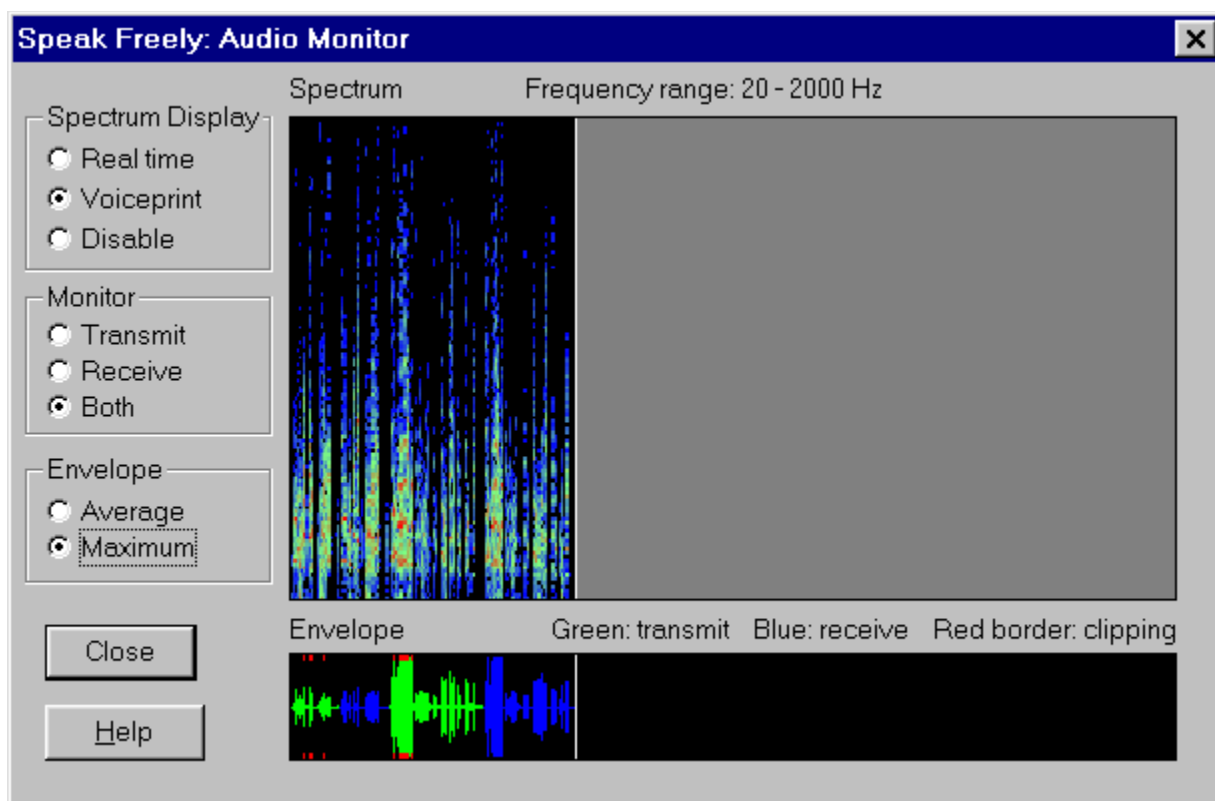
Speak Freely: Audio Monitor

Spectrum Display
Real time
Voiceprint
Disable

Monitor
Transmit
Receive
Both

Envelope
Average
Maximum

Close

Help

Spectrum Frequency range: 20 - 2000 Hz

Envelope Green: transmit Blue: receive Red border: clipping